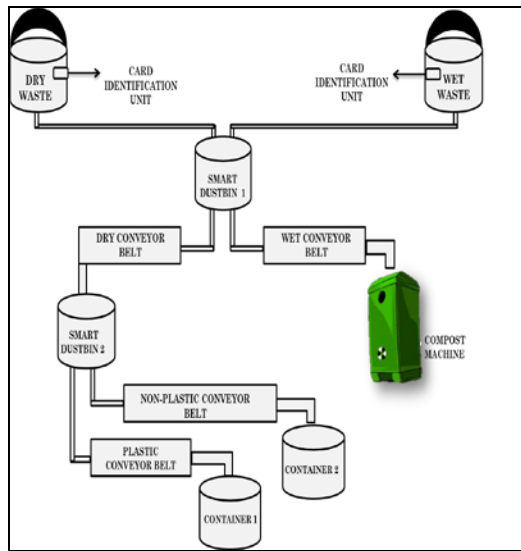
DRY WASTE

CARD IDENTIFICATION UNIT

CARD IDENTIFICATION UNIT

WET WASTE

SMART DUSTBIN 1

DRY CONVEYOR BELT

WET CONVEYOR BELT

SMART DUSTBIN 2

COMPOST MACHINE

NON-PLASTIC CONVEYOR BELT

PLASTIC CONVEYOR BELT

CONTAINER 2

CONTAINER 1